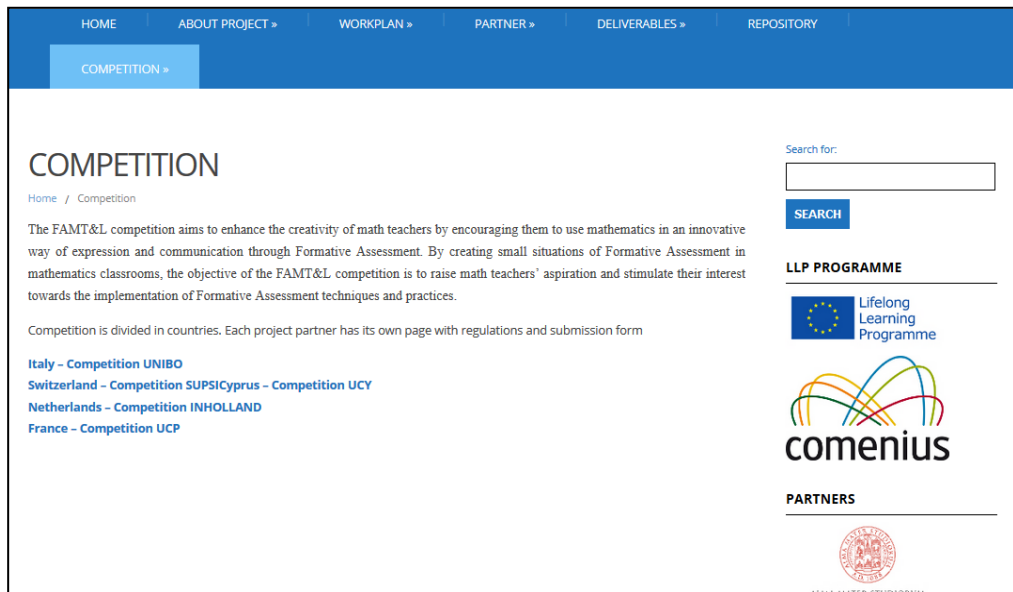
HOME | ABOUT PROJECT » | WORKPLAN » | PARTNER » | DELIVERABLES » | REPOSITORY

COMPETITION »

COMPETITION

Home / Competition

The FAMT&L competition aims to enhance the creativity of math teachers by encouraging them to use mathematics in an innovative way of expression and communication through Formative Assessment. By creating small situations of Formative Assessment in mathematics classrooms, the objective of the FAMT&L competition is to raise math teachers' aspiration and stimulate their interest towards the implementation of Formative Assessment techniques and practices.

Competition is divided in countries. Each project partner has its own page with regulations and submission form

Italy – Competition UNIBO
Switzerland – Competition SUPSICyprus – Competition UCY
Netherlands – Competition INHOLLAND
France – Competition UCP

Search for:

SEARCH

LLP PROGRAMME

Lifelong Learning Programme

comenius

PARTNERS

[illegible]